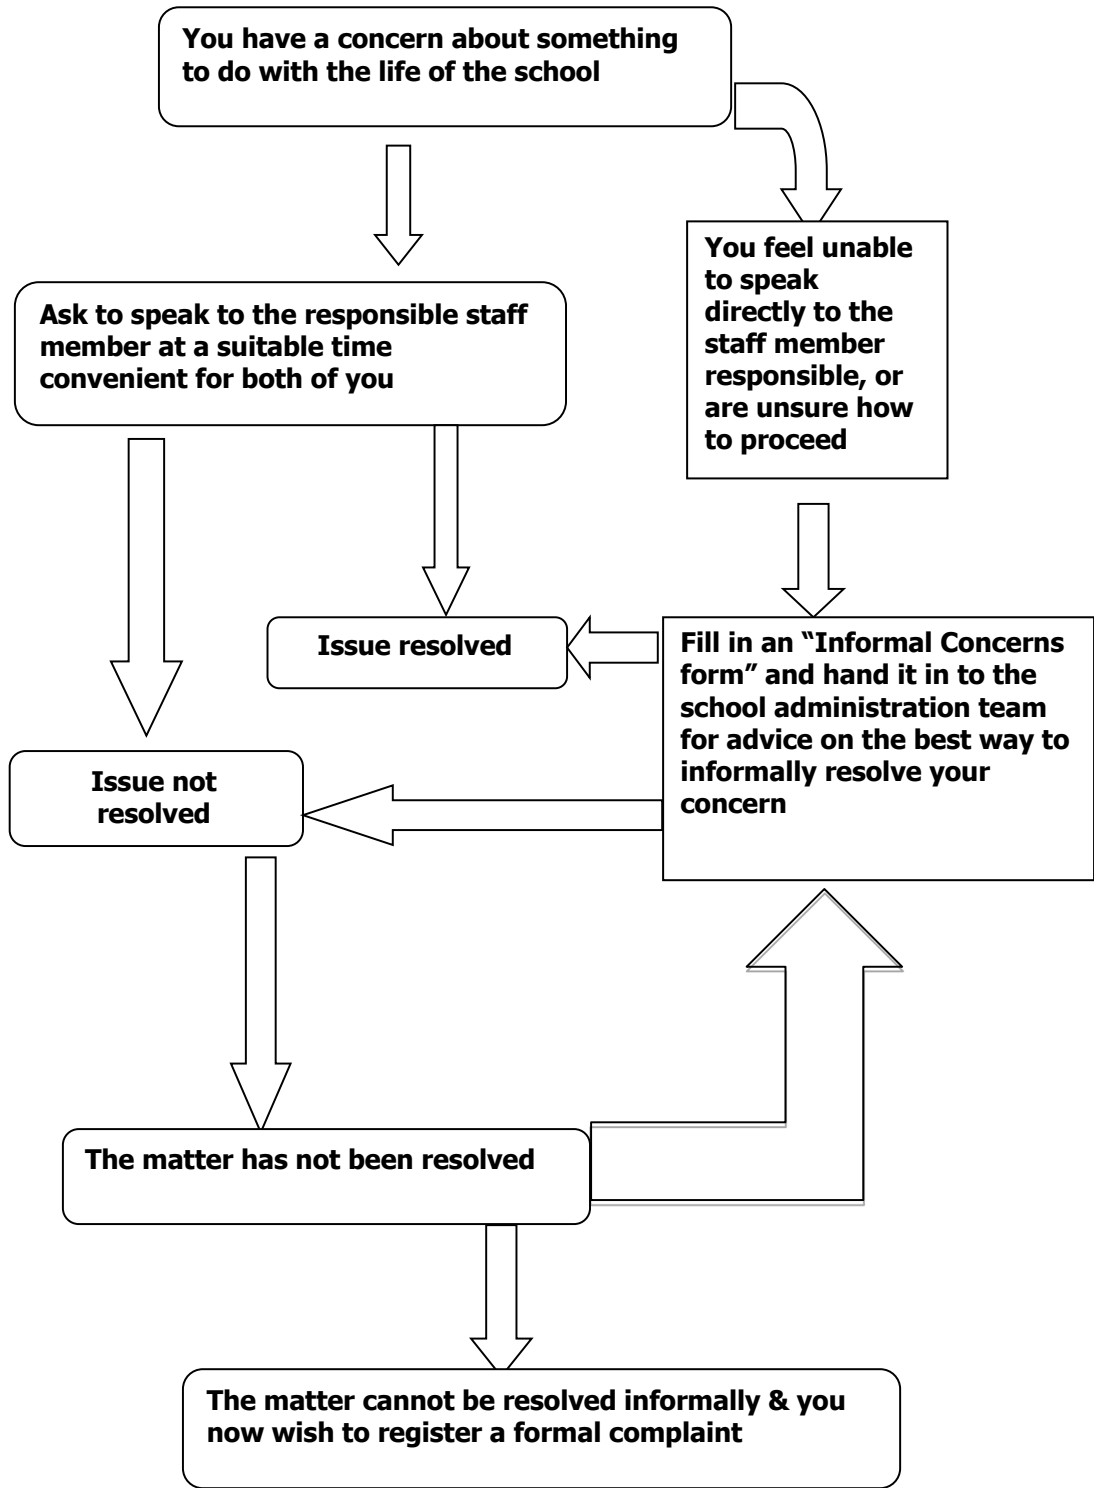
You have a concern about something to do with the life of the school

You feel unable to speak directly to the staff member responsible, or are unsure how to proceed

Ask to speak to the responsible staff member at a suitable time convenient for both of you

Issue resolved

Fill in an “Informal Concerns form” and hand it in to the school administration team for advice on the best way to informally resolve your concern

Issue not resolved

The matter has not been resolved

The matter cannot be resolved informally & you now wish to register a formal complaint